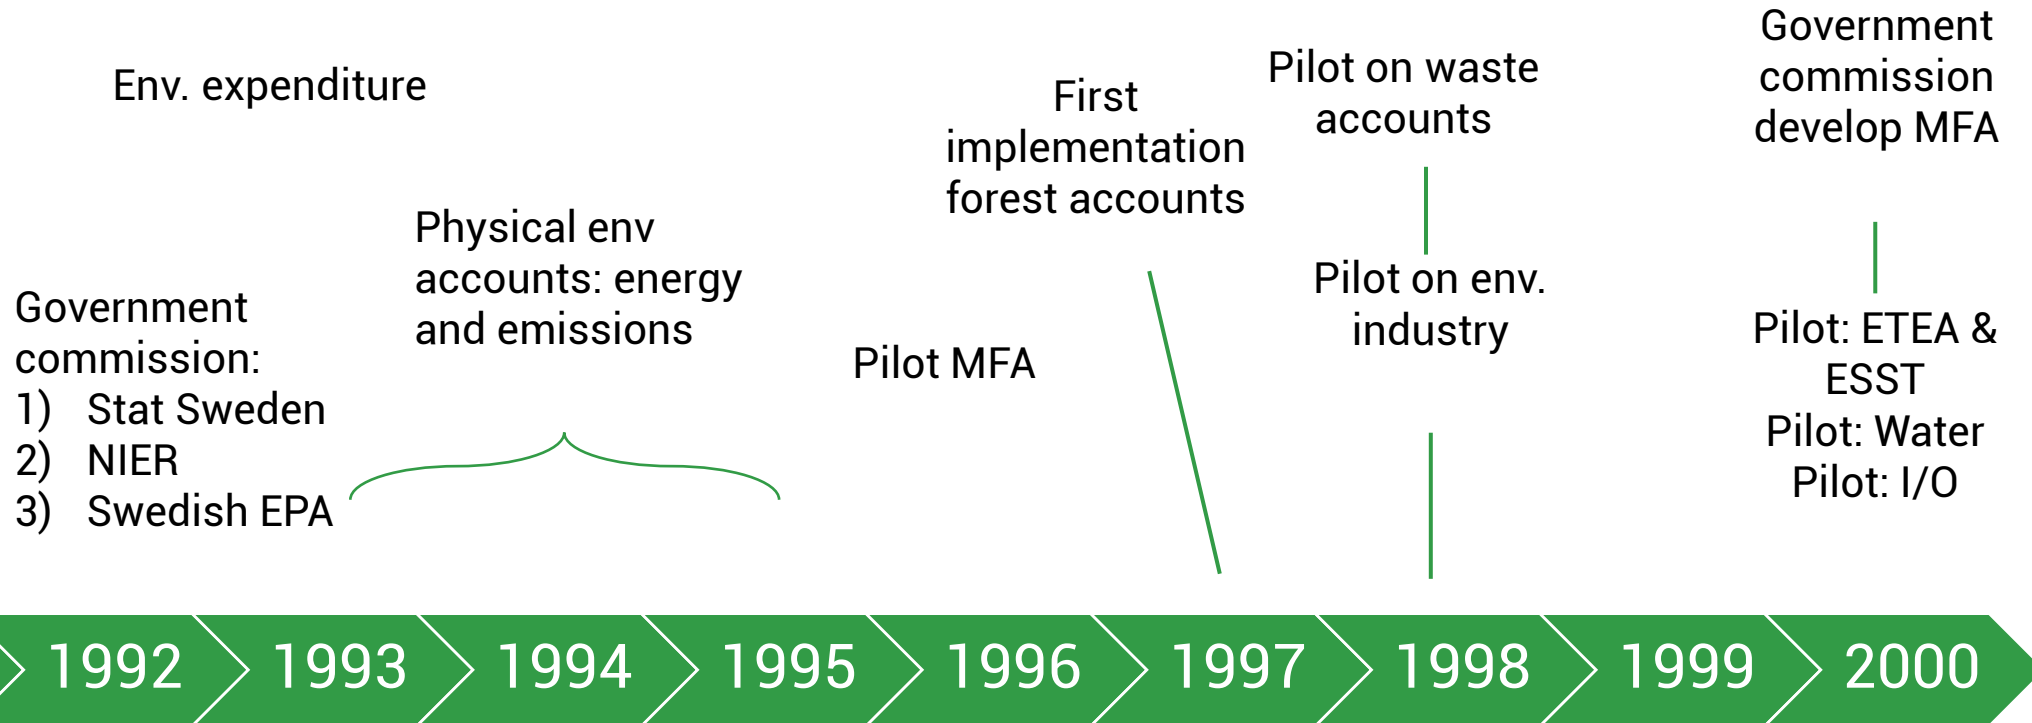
Env. expenditure

Government commission:
1) Stat Sweden
2) NIER
3) Swedish EPA

Physical env accounts: energy and emissions

Pilot MFA

First implementation forest accounts

Pilot on waste accounts

Pilot on env. industry

Government commission develop MFA

Pilot: ETEA & ESST
Pilot: Water
Pilot: I/O

1992 1993 1994 1995 1996 1997 1998 1999 2000